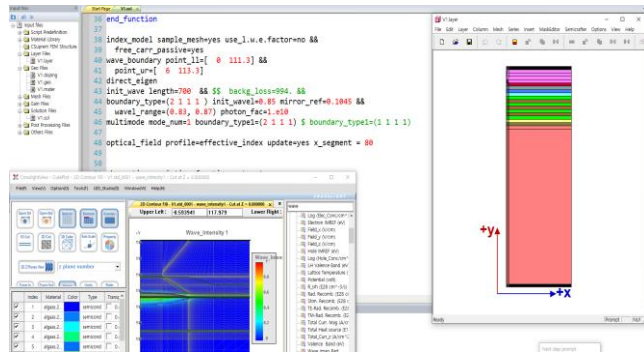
36 end_function
37
38 index_model sample_mesh=yes use_l.w.e.factor=no &&
39 free_carr_passive=yes
40 wave_boundary point_l1=[ 0 111.3] &&
41 point_ur=[ 6 113.3]
42 direct_eigen
43 init_wave length=700 && $$ backg_loss=994. &&
44 boundary_type=(2 1 1 1) init_wave1=0.85 mirror_ref=0.1045 &&
45 wavel_range=(0.83, 0.87) photon_fac=1.e10
46 multimode mode_num=1 boundary_type1=(2 1 1 1) $ boundary_type1=(1 1 1 1)
47
48 optical_field profile=effective_index update=yes x_segment = 80
49

Start Page
V1.layer
File Edit Layer Column Mesh Series Insert Modulditor Semicrafter Options View Help

+y
+x
Ready

Wave_Intensity 1
Upper Left: -0.502641 117.979 Lower Right:
Index Material Color Type
algaas semicond
algaas semicond
algaas semicond
algaas semicond
algaas semicond